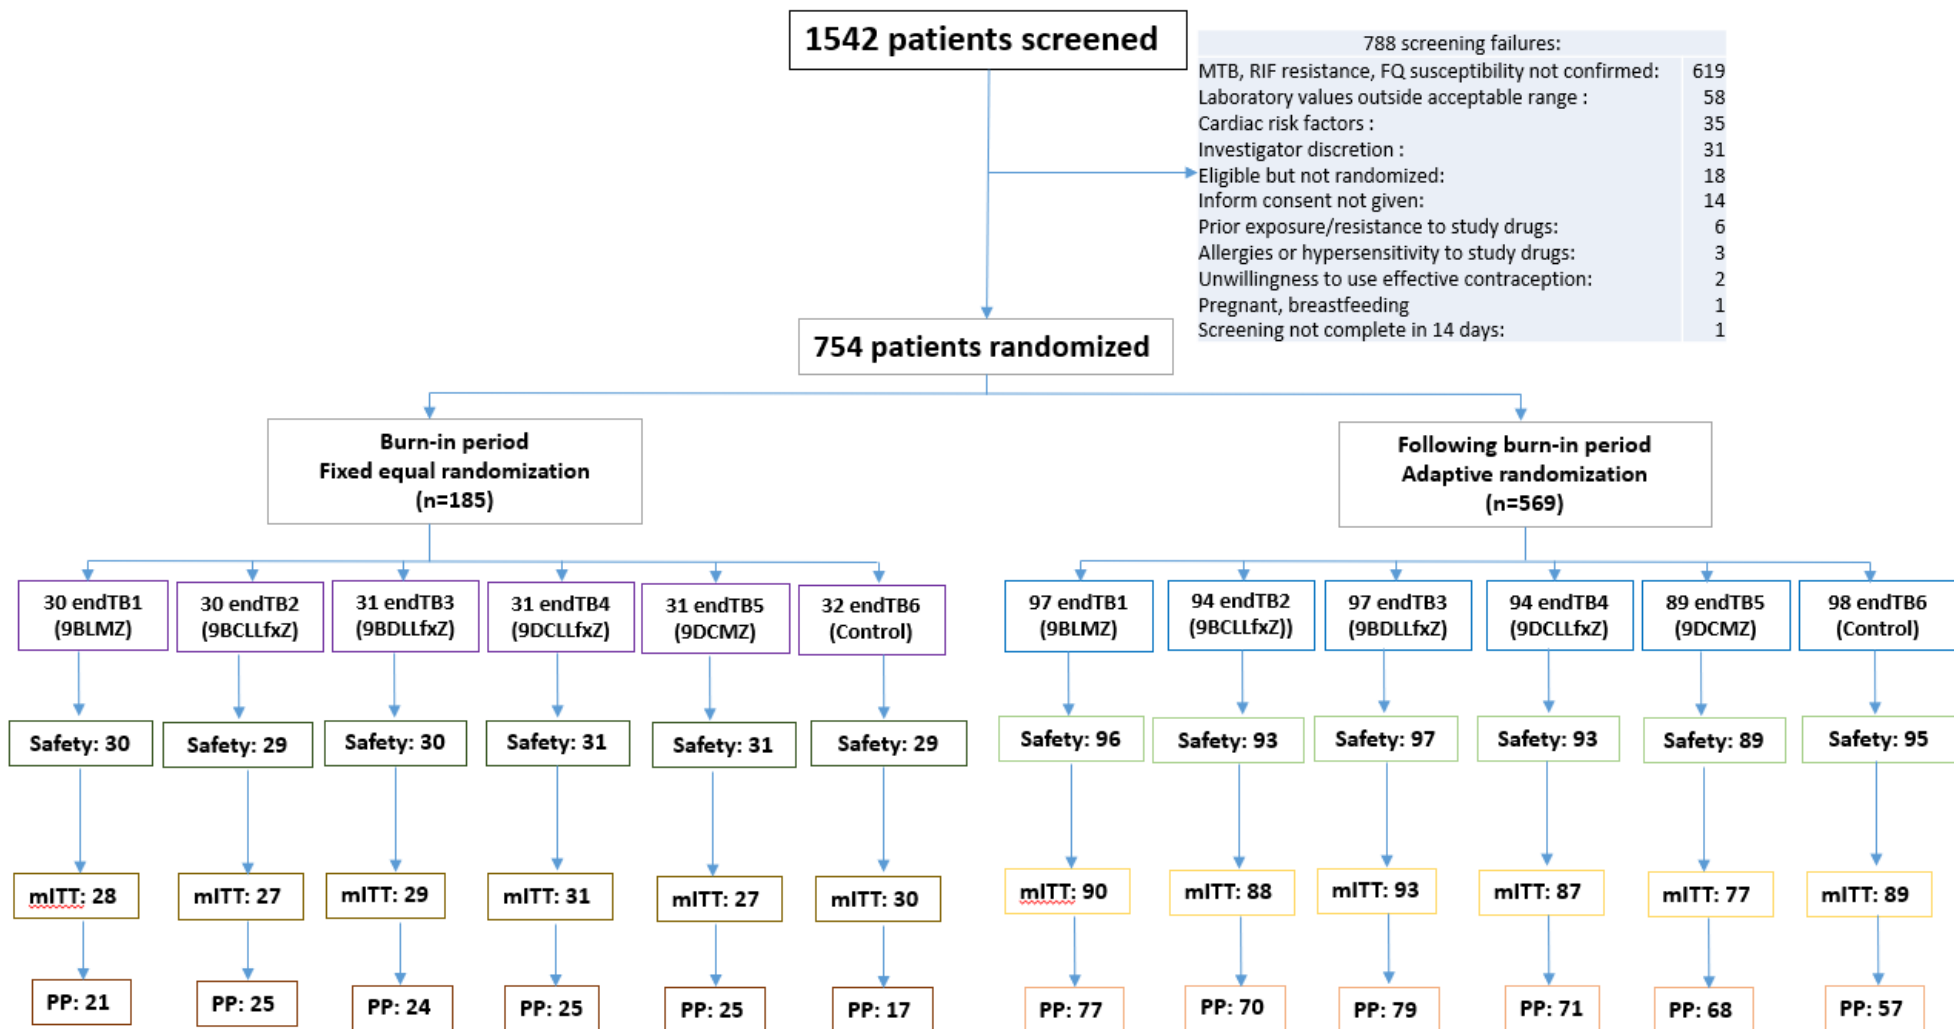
1542 patients screened

| 788 screening failures: | |
|---|---|
| MTB, RIF resistance, FQ susceptibility not confirmed: | 619 |
| Laboratory values outside acceptable range : | 58 |
| Cardiac risk factors : | 35 |
| Investigator discretion : | 31 |
| Eligible but not randomized: | 18 |
| Inform consent not given: | 14 |
| Prior exposure/resistance to study drugs: | 6 |
| Allergies or hypersensitivity to study drugs: | 3 |
| Unwillingness to use effective contraception: | 2 |
| Pregnant, breastfeeding | 1 |
| Screening not complete in 14 days: | 1 |

754 patients randomized

Burn-in period
Fixed equal randomization
(n=185)

Following burn-in period
Adaptive randomization
(n=569)

30 endTB1 (9BLMZ)
Safety: 30
mITT: 28
PP: 21

30 endTB2 (9BCLLfxZ)
Safety: 29
mITT: 27
PP: 25

31 endTB3 (9BDLLfxZ)
Safety: 30
mITT: 29
PP: 24

31 endTB4 (9DCLLfxZ)
Safety: 31
mITT: 31
PP: 25

31 endTB5 (9DCMZ)
Safety: 31
mITT: 27
PP: 25

32 endTB6 (Control)
Safety: 29
mITT: 30
PP: 17

97 endTB1 (9BLMZ)
Safety: 96
mITT: 90
PP: 77

94 endTB2 (9BCLLfxZ))
Safety: 93
mITT: 88
PP: 70

97 endTB3 (9BDLLfxZ)
Safety: 97
mITT: 93
PP: 79

94 endTB4 (9DCLLfxZ)
Safety: 93
mITT: 87
PP: 71

89 endTB5 (9DCMZ)
Safety: 89
mITT: 77
PP: 68

98 endTB6 (Control)
Safety: 95
mITT: 89
PP: 57